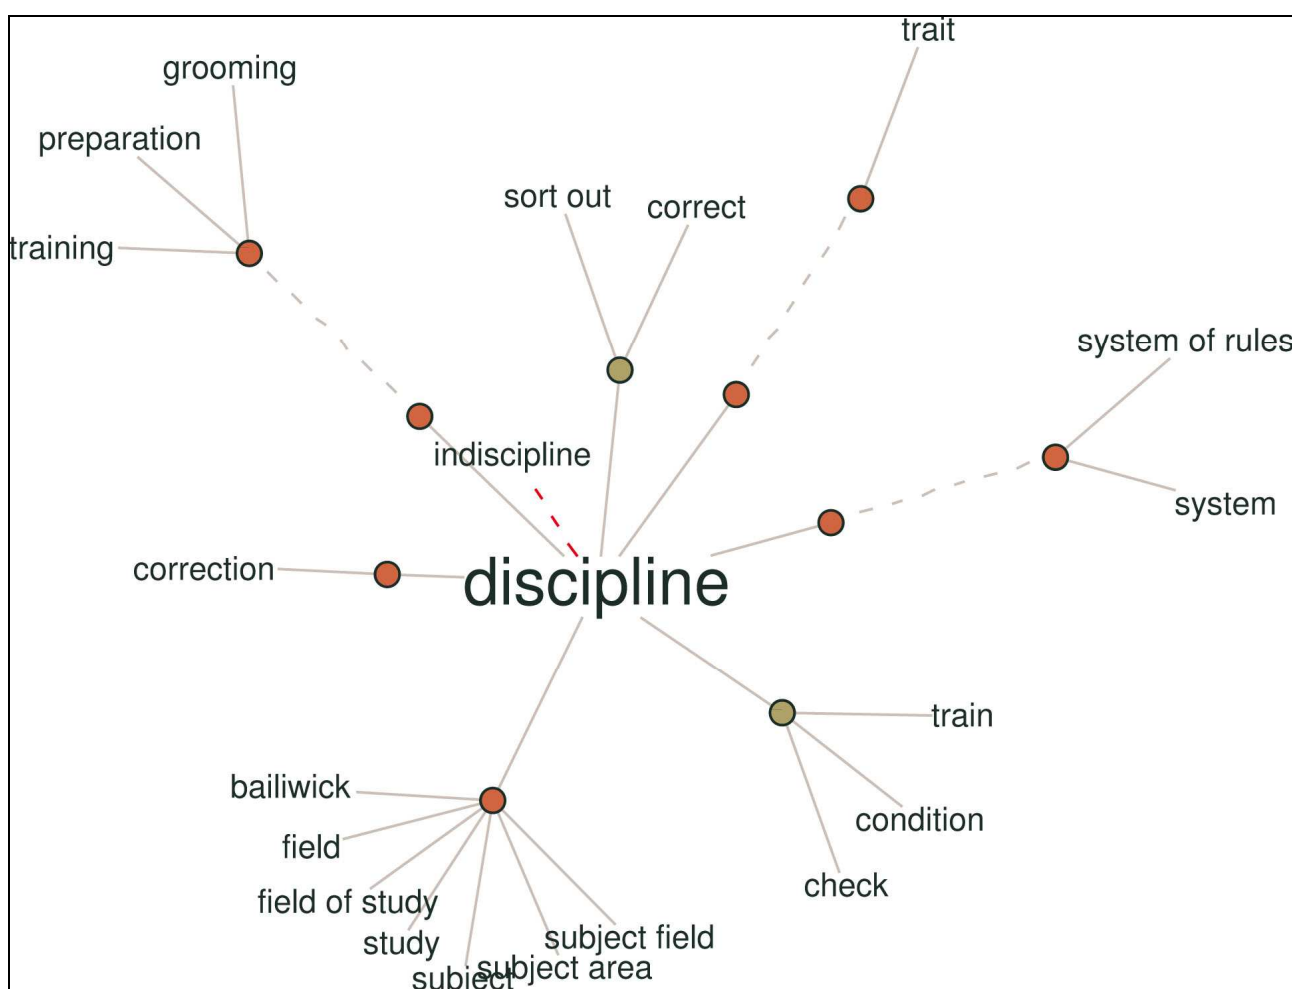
trait

grooming

preparation

sort out

correct

training

system of rules

indiscipline

system

correction

discipline

train

bailiwick

condition

field

check

field of study

study

subject field

subject

subject area